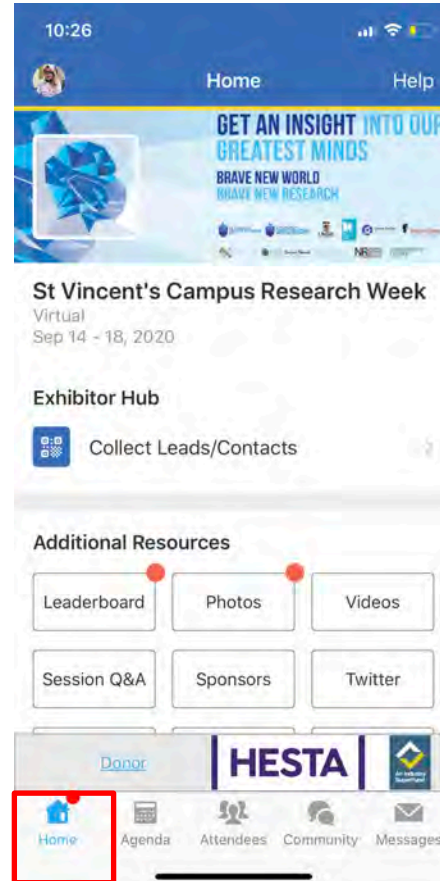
10:26

Home

Help

GET AN INSIGHT INTO OUR GREATEST MINDS

BRAVE NEW WORLD
BRAVE NEW RESEARCH

St Vincent's Campus Research Week

Virtual

Sep 14 - 18, 2020

Exhibitor Hub

Collect Leads/Contacts

Additional Resources

Leaderboard

Photos

Videos

Session Q&A

Sponsors

Twitter

Donor

HESTA

Home

Agenda

Attendees

Community

Messages